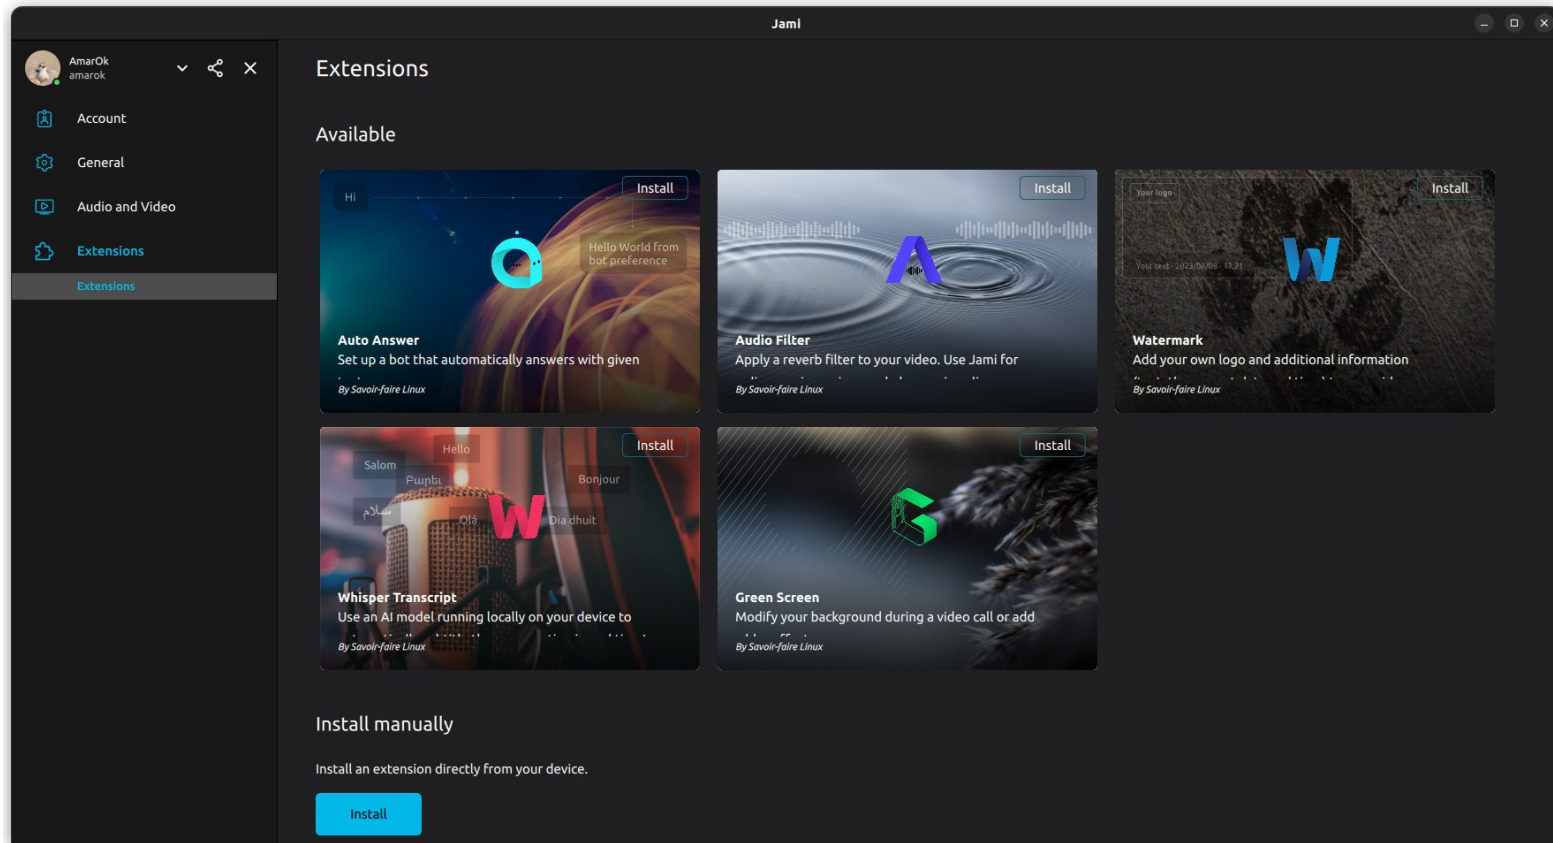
Jami

AmarOk
amarok

Account
General
Audio and Video
Extensions
Extensions

Extensions

Available

Install
Hi
Hello World from bot preference
Auto Answer
Set up a bot that automatically answers with given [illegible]
By Savoir-faire Linux

Install
Audio Filter
Apply a reverb filter to your video. Use Jami for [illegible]
By Savoir-faire Linux

Install
Your logo
Your text - 2023/08/08 - 17:21
Watermark
Add your own logo and additional information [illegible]
By Savoir-faire Linux

Install
Salom
Hello
Բարեւ
Bonjour
سلام
Ola
Dia dhuit
Whisper Transcript
Use an AI model running locally on your device to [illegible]
By Savoir-faire Linux

Install
Green Screen
Modify your background during a video call or add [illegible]
By Savoir-faire Linux

Install manually

Install an extension directly from your device.

Install